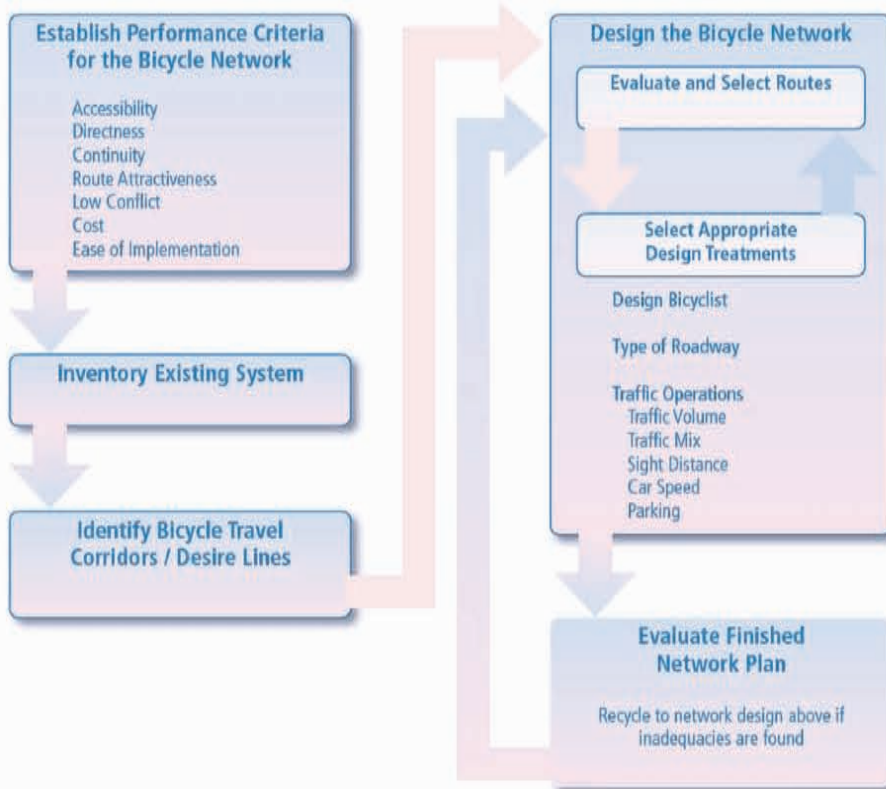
Establish Performance Criteria for the Bicycle Network

Accessibility
Directness
Continuity
Route Attractiveness
Low Conflict
Cost
Ease of Implementation

Inventory Existing System

Identify Bicycle Travel Corridors / Desire Lines

Design the Bicycle Network

Evaluate and Select Routes

Select Appropriate Design Treatments

Design Bicyclist

Type of Roadway

Traffic Operations
Traffic Volume
Traffic Mix
Sight Distance
Car Speed
Parking

Evaluate Finished Network Plan

Recycle to network design above if inadequacies are found